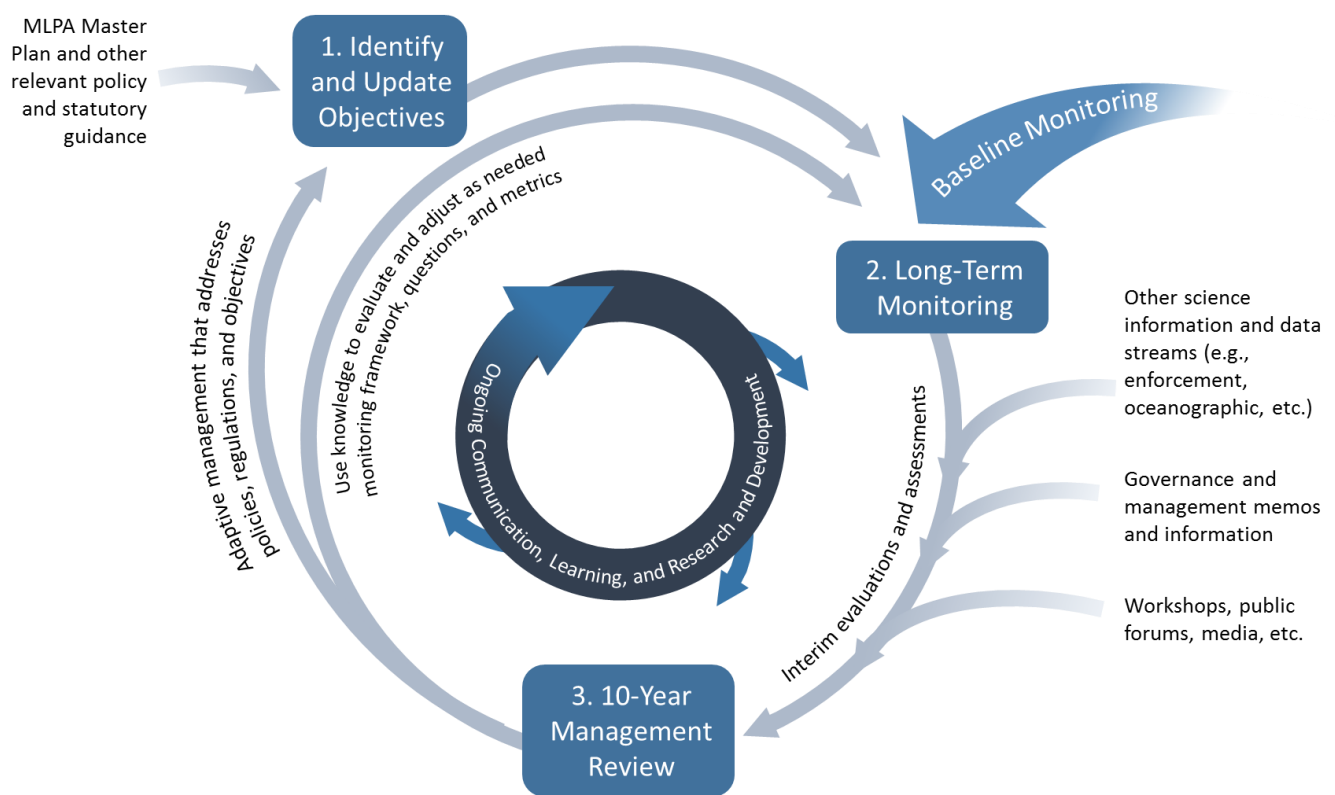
MLPA Master Plan and other relevant policy and statutory guidance

1. Identify and Update Objectives

Baseline Monitoring

Use knowledge to evaluate and adjust as needed monitoring framework, questions, and metrics

2. Long-Term Monitoring

Other science information and data streams (e.g., enforcement, oceanographic, etc.)

Adaptive management that addresses policies, regulations, and objectives

Ongoing Communication, Learning, and Research and Development

Interim evaluations and assessments

Governance and management memos and information

Workshops, public forums, media, etc.

3. 10-Year Management Review